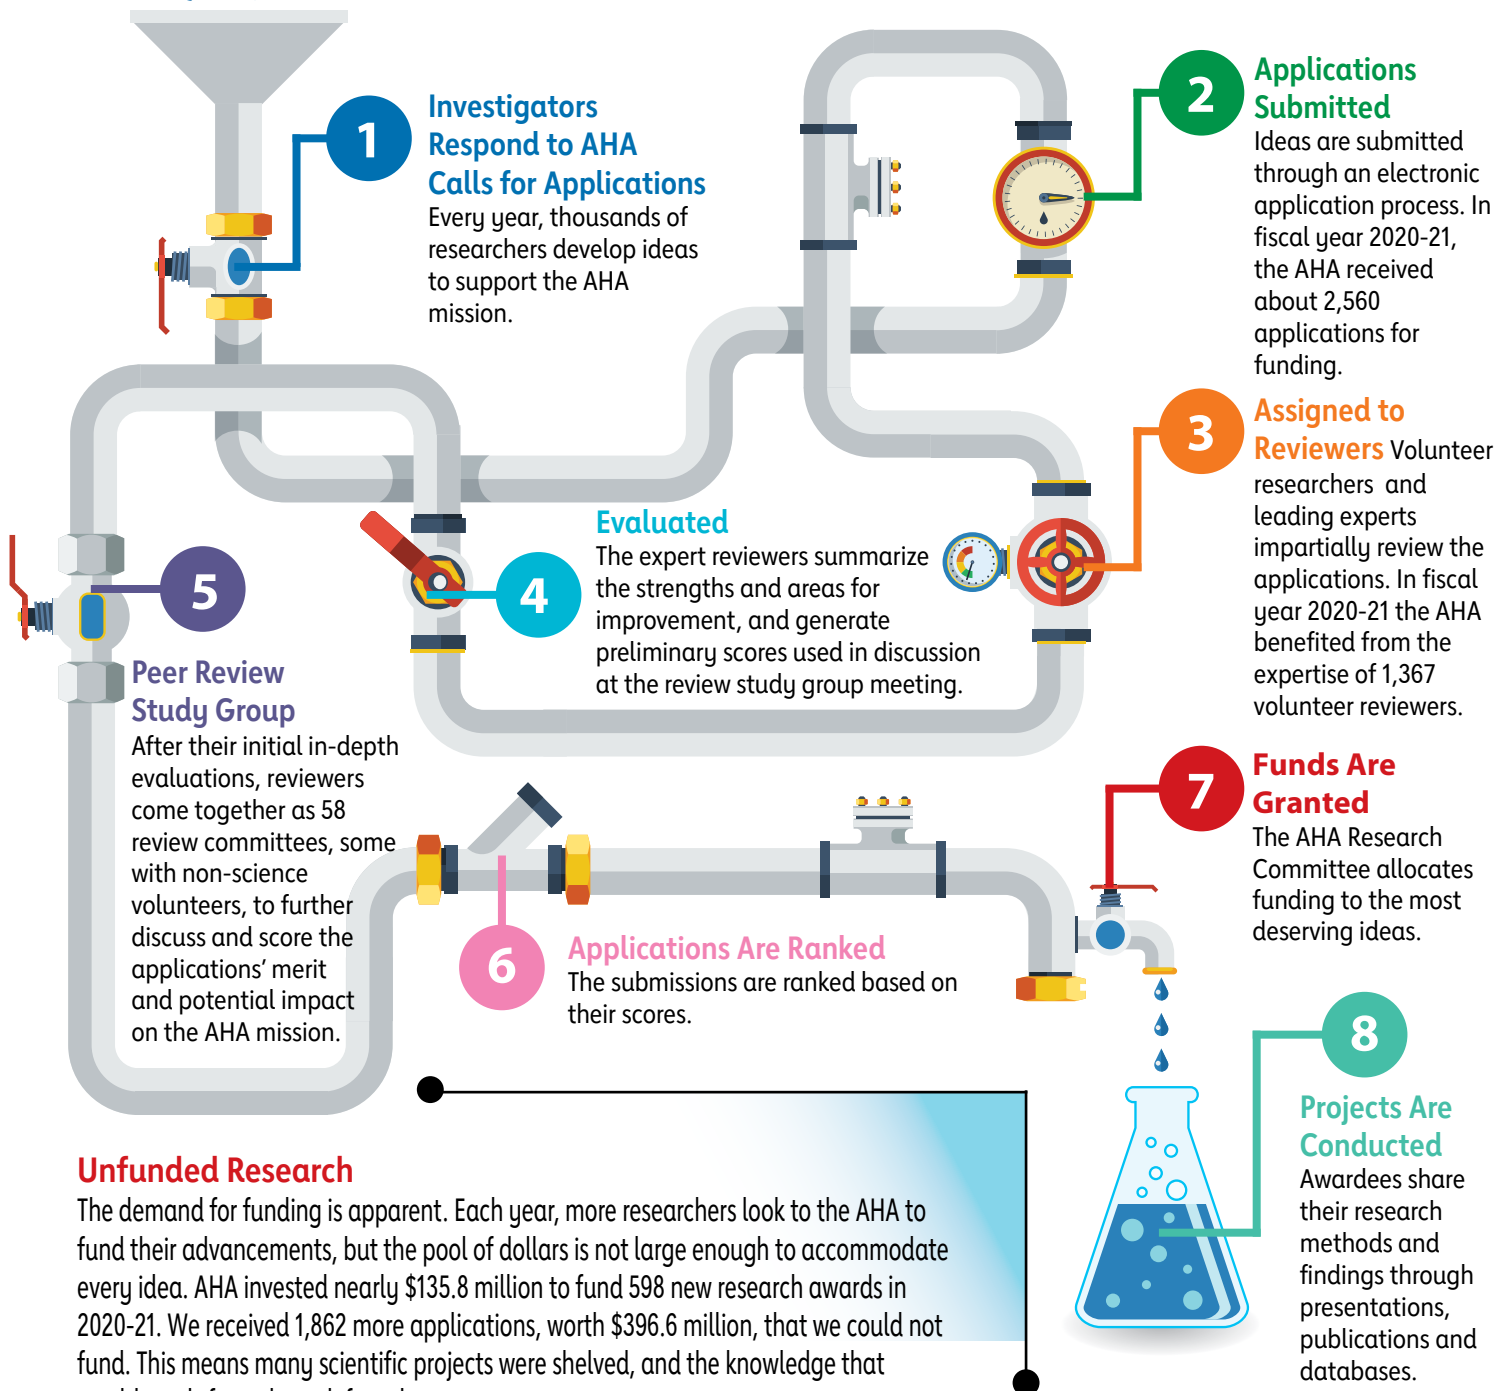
1

Investigators Respond to AHA Calls for Applications

Every year, thousands of researchers develop ideas to support the AHA mission.

2

Applications Submitted

Ideas are submitted through an electronic application process. In fiscal year 2020-21, the AHA received about 2,560 applications for funding.

3

Assigned to Reviewers Volunteer researchers and leading experts impartially review the applications. In fiscal year 2020-21 the AHA benefited from the expertise of 1,367 volunteer reviewers.

4

Evaluated

The expert reviewers summarize the strengths and areas for improvement, and generate preliminary scores used in discussion at the review study group meeting.

5

Peer Review Study Group

After their initial in-depth evaluations, reviewers come together as 58 review committees, some with non-science volunteers, to further discuss and score the applications' merit and potential impact on the AHA mission.

6

Applications Are Ranked

The submissions are ranked based on their scores.

7

Funds Are Granted

The AHA Research Committee allocates funding to the most deserving ideas.

8

Projects Are Conducted

Awardees share their research methods and findings through presentations, publications and databases.

Unfunded Research

The demand for funding is apparent. Each year, more researchers look to the AHA to fund their advancements, but the pool of dollars is not large enough to accommodate every idea. AHA invested nearly $135.8 million to fund 598 new research awards in 2020-21. We received 1,862 more applications, worth $396.6 million, that we could not fund. This means many scientific projects were shelved, and the knowledge that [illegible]